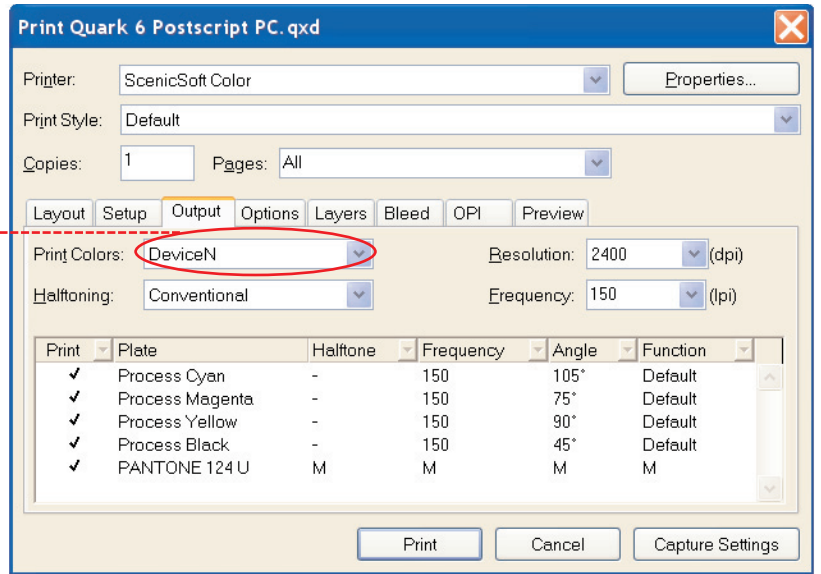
Print Quark 6 Postscript PC.qxd

Printer: ScenicSoft Color

Properties...

Print Style: Default

Copies: 1

Pages: All

Layout | Setup | Output | Options | Layers | Bleed | OPI | Preview

Print Colors: DeviceN

Resolution: 2400 (dpi)

Halftoning: Conventional

Frequency: 150 (lpi)

| Print | Plate | Halftone | Frequency | Angle | Function |
|---|---|---|---|---|---|
| ✓ | Process Cyan | - | 150 | 105° | Default |
| ✓ | Process Magenta | - | 150 | 75° | Default |
| ✓ | Process Yellow | - | 150 | 90° | Default |
| ✓ | Process Black | - | 150 | 45° | Default |
| ✓ | PANTONE 124 U | M | M | M | M |

Print

Cancel

Capture Settings